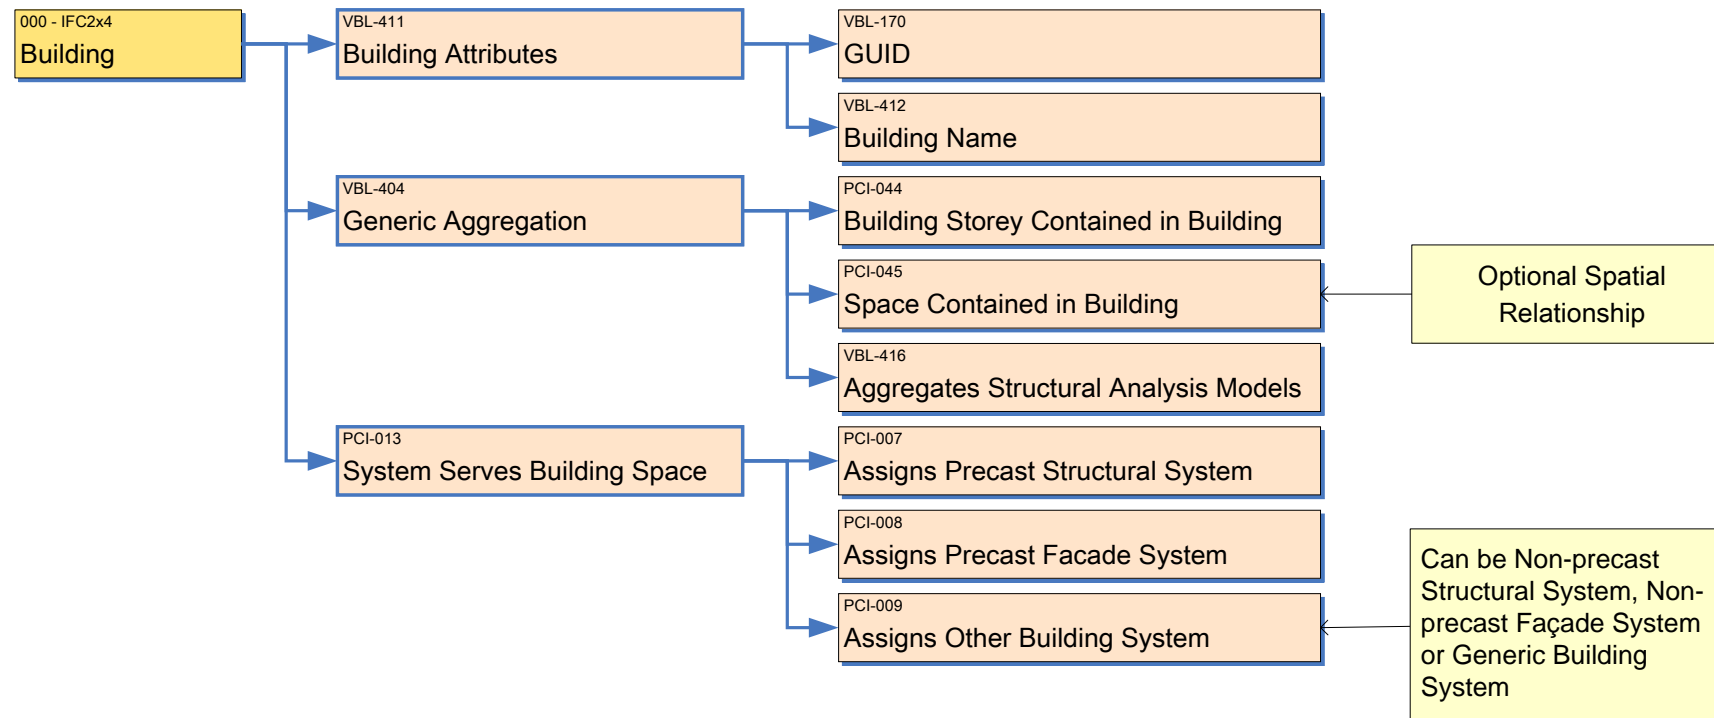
000 - IFC2x4
Building

VBL-411
Building Attributes

VBL-170
GUID

VBL-412
Building Name

VBL-404
Generic Aggregation

PCI-044
Building Storey Contained in Building

PCI-045
Space Contained in Building

Optional Spatial Relationship

VBL-416
Aggregates Structural Analysis Models

PCI-013
System Serves Building Space

PCI-007
Assigns Precast Structural System

PCI-008
Assigns Precast Facade System

PCI-009
Assigns Other Building System

Can be Non-precast Structural System, Non-precast Façade System or Generic Building System